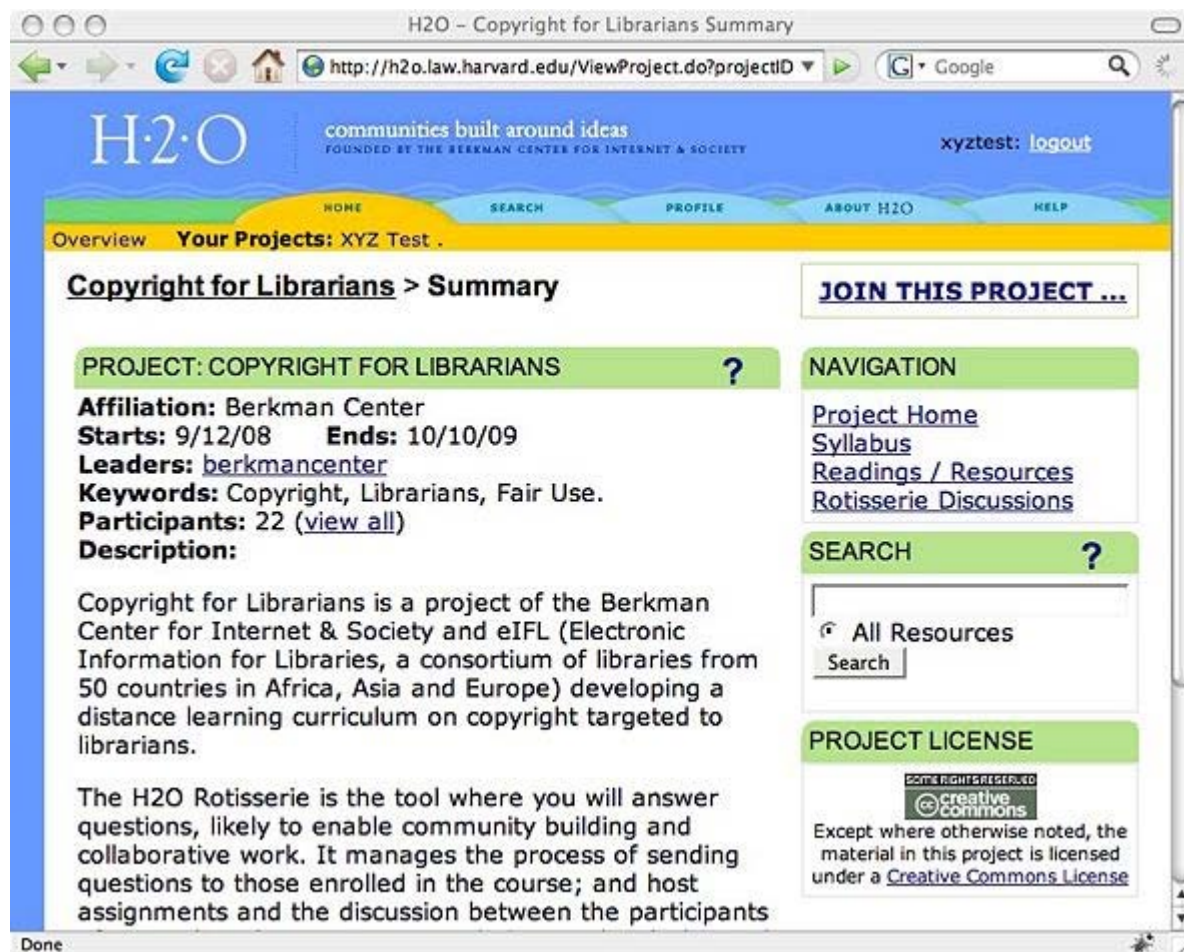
H2O – Copyright for Librarians Summary

http://h2o.law.harvard.edu/ViewProject.do?projectID

Google

H·2·O communities built around ideas
FOUNDED BY THE BERKMAN CENTER FOR INTERNET & SOCIETY

xyztest: logout

HOME SEARCH PROFILE ABOUT H2O HELP

Overview **Your Projects:** XYZ Test .

**Copyright for Librarians > Summary**

JOIN THIS PROJECT ...

PROJECT: COPYRIGHT FOR LIBRARIANS ?

**Affiliation:** Berkman Center
**Starts:** 9/12/08 **Ends:** 10/10/09
**Leaders:** berkmancenter
**Keywords:** Copyright, Librarians, Fair Use.
**Participants:** 22 (view all)
**Description:**

Copyright for Librarians is a project of the Berkman Center for Internet & Society and eIFL (Electronic Information for Libraries, a consortium of libraries from 50 countries in Africa, Asia and Europe) developing a distance learning curriculum on copyright targeted to librarians.

The H2O Rotisserie is the tool where you will answer questions, likely to enable community building and collaborative work. It manages the process of sending questions to those enrolled in the course; and host assignments and the discussion between the participants

NAVIGATION

Project Home
Syllabus
Readings / Resources
Rotisserie Discussions

SEARCH ?

All Resources
Search

PROJECT LICENSE

SOME RIGHTS RESERVED
creative commons

Except where otherwise noted, the material in this project is licensed under a Creative Commons License

Done